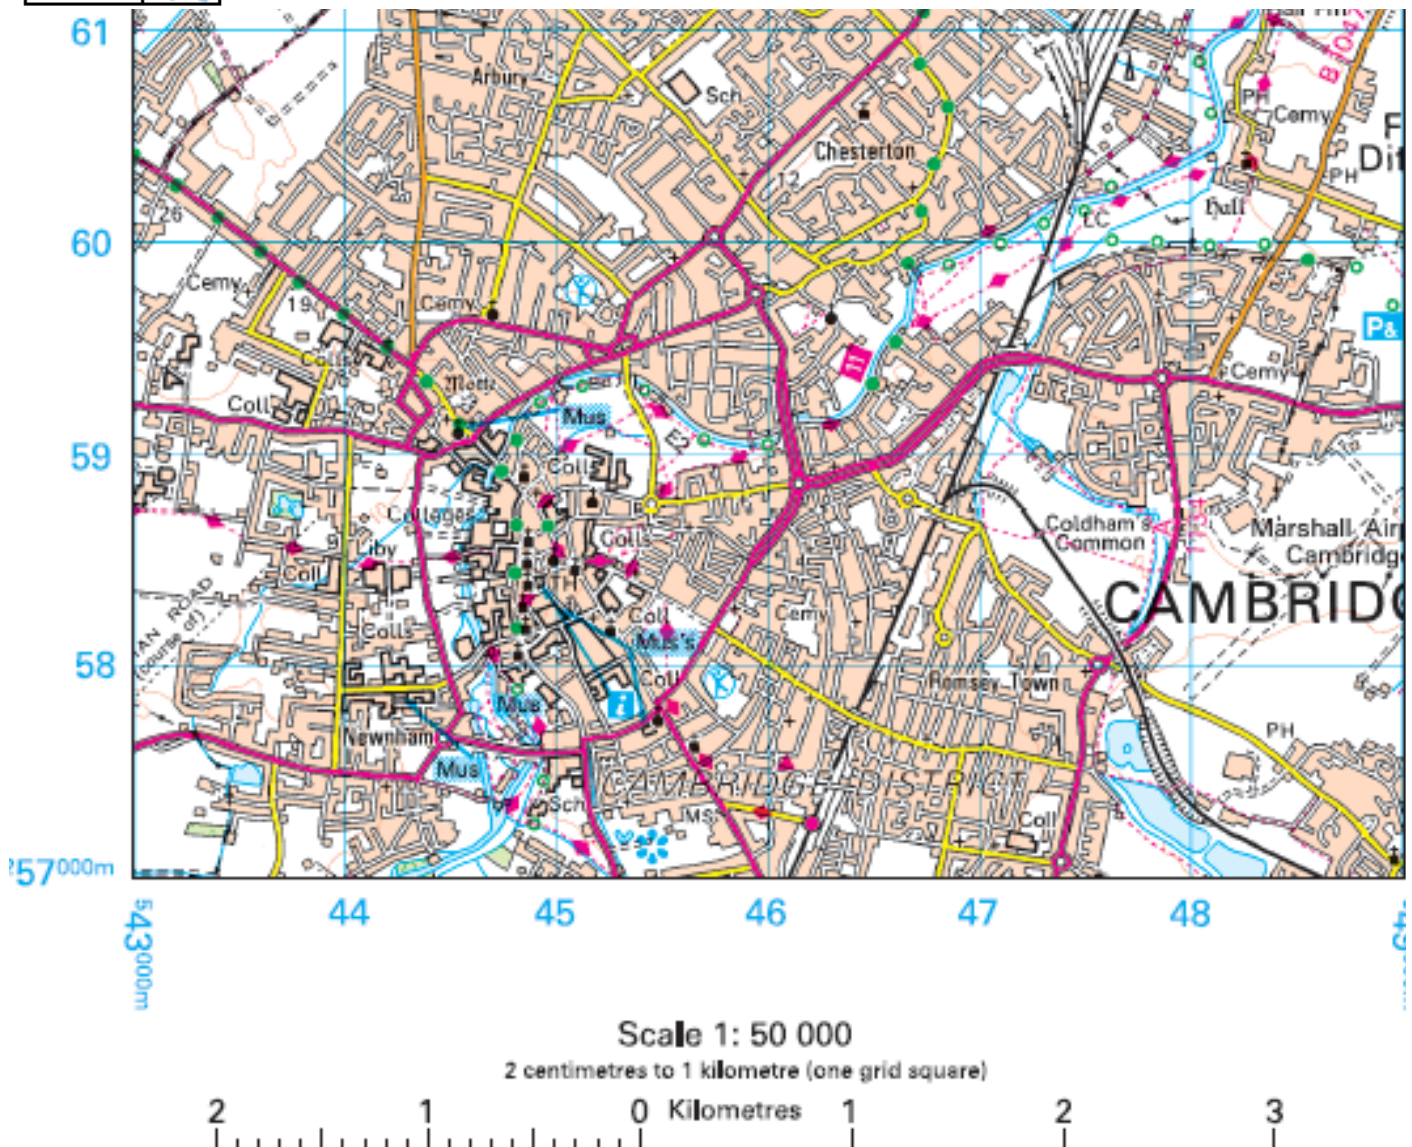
61
60
59
58
$^2$57$^{000m}$
Arbury
Sch
Chesterton
12
B1047
PH
Cemy
PH
Hall
LC
F
Dit
26
Cemy
19
Cemy
Colls
Coll
Mus
Coll
Colleges
Lby
Coll
Colls
Colls
Coll
TH
Coll
Mus's
Coll
Mus
Newnham
Mus
Sch
MS
Cemy
Cemy
P&
Coldham's Common
Marshall Air
Cambridge
CAMBRID
Romsey Town
PH
CAMBRIDGE DISTRICT
Coll
AN ROAD (course of)
$^5$43$^{000m}$
44
45
46
47
48
4
Scale 1: 50 000
2 centimetres to 1 kilometre (one grid square)
2 1 0 Kilometres 1 2 3